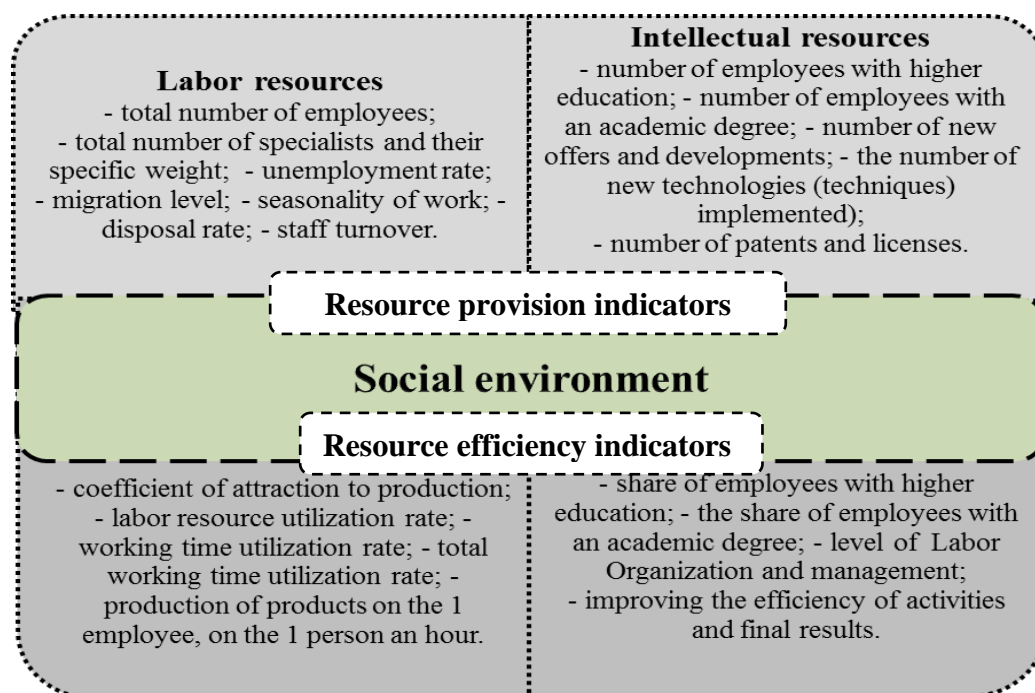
Labor resources
- total number of employees;
- total number of specialists and their specific weight; - unemployment rate;
- migration level; - seasonality of work; - disposal rate; - staff turnover.

Intellectual resources
- number of employees with higher education; - number of employees with an academic degree; - number of new offers and developments; - the number of new technologies (techniques) implemented);
- number of patents and licenses.

Resource provision indicators

Social environment

Resource efficiency indicators

- coefficient of attraction to production;
- labor resource utilization rate; - working time utilization rate; - total working time utilization rate; - production of products on the 1 employee, on the 1 person an hour.

- share of employees with higher education; - the share of employees with an academic degree; - level of Labor Organization and management;
- improving the efficiency of activities and final results.